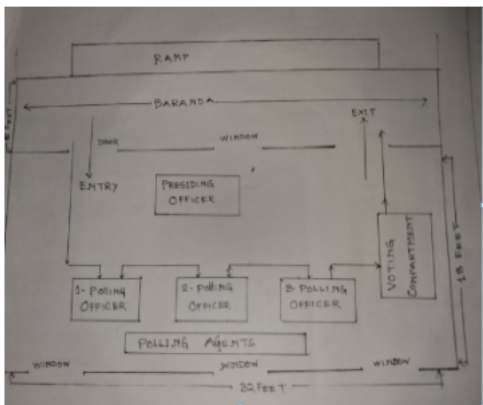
RAMP

BARANDA

8 FEET

DOOR

WINDOW

EXIT

ENTRY

PRESIDING OFFICER

VOTING COMPARTMENT

18 FEET

1- POLLING OFFICER

2- POLLING OFFICER

3- POLLING OFFICER

POLLING AGENTS

WINDOW

WINDOW

WINDOW

22 FEET